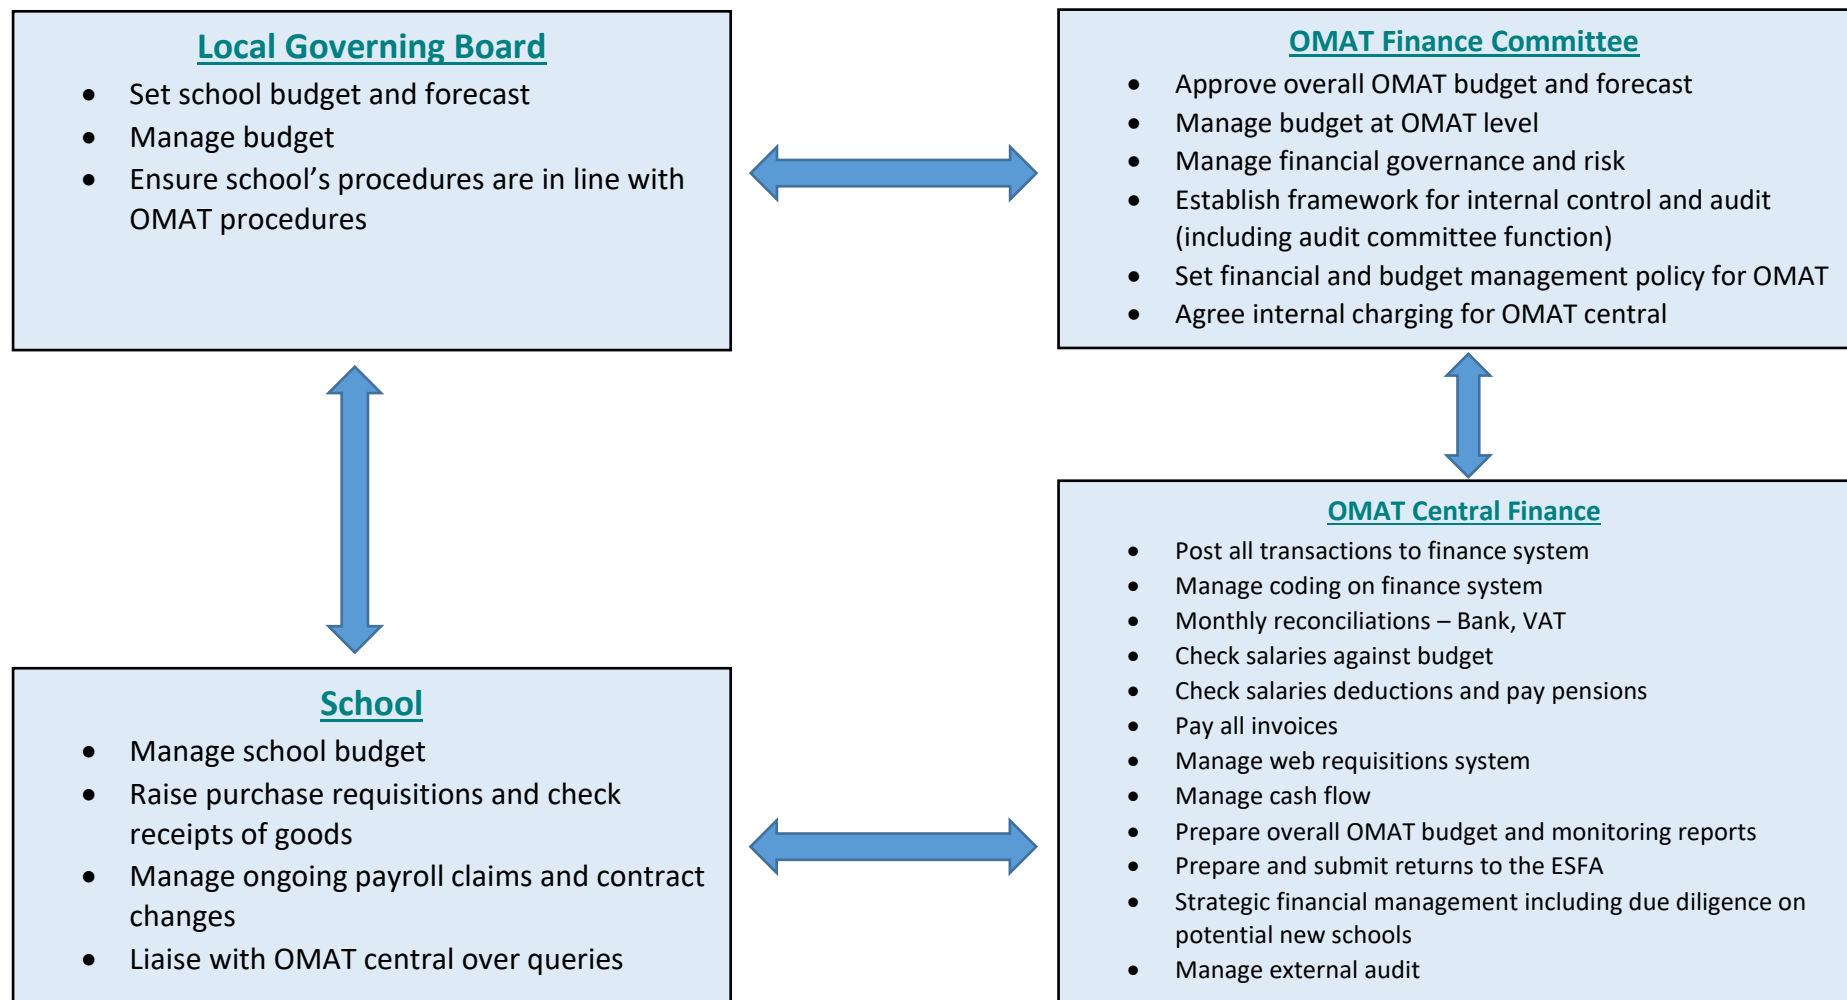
Local Governing Board

- Set school budget and forecast
- Manage budget
- Ensure school's procedures are in line with OMAT procedures

OMAT Finance Committee

- Approve overall OMAT budget and forecast
- Manage budget at OMAT level
- Manage financial governance and risk
- Establish framework for internal control and audit (including audit committee function)
- Set financial and budget management policy for OMAT
- Agree internal charging for OMAT central

School

- Manage school budget
- Raise purchase requisitions and check receipts of goods
- Manage ongoing payroll claims and contract changes
- Liaise with OMAT central over queries

OMAT Central Finance

- Post all transactions to finance system
- Manage coding on finance system
- Monthly reconciliations – Bank, VAT
- Check salaries against budget
- Check salaries deductions and pay pensions
- Pay all invoices
- Manage web requisitions system
- Manage cash flow
- Prepare overall OMAT budget and monitoring reports
- Prepare and submit returns to the ESFA
- Strategic financial management including due diligence on potential new schools
- Manage external audit